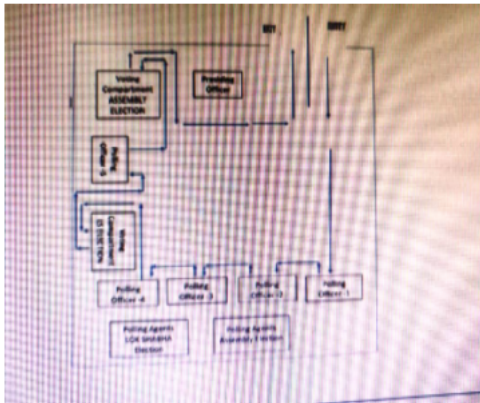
EXIT

ENTRY

Voting Compartment ASSEMBLY ELECTION

Presiding Officer

Polling Officer 5

Voting Compartment LOK SABHA

Polling Officer 4

Polling Officer 3

Polling Officer 2

Polling Officer 1

Polling Agents LOK SABHA Election

Polling Agents Assembly Election